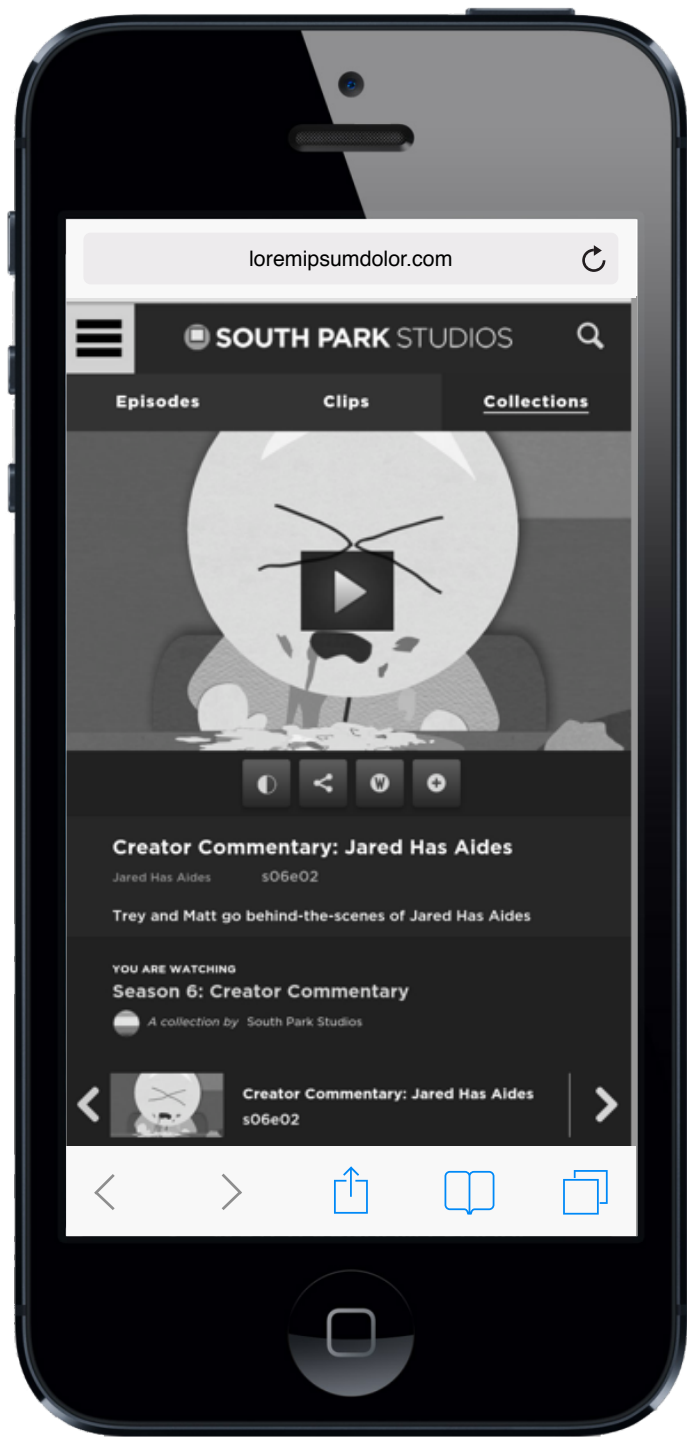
loremipsumdolor.com

SOUTH PARK STUDIOS

Episodes Clips Collections

Creator Commentary: Jared Has Aides

Jared Has Aides s06e02

Trey and Matt go behind-the-scenes of Jared Has Aides

YOU ARE WATCHING

Season 6: Creator Commentary

A collection by South Park Studios

Creator Commentary: Jared Has Aides
s06e02